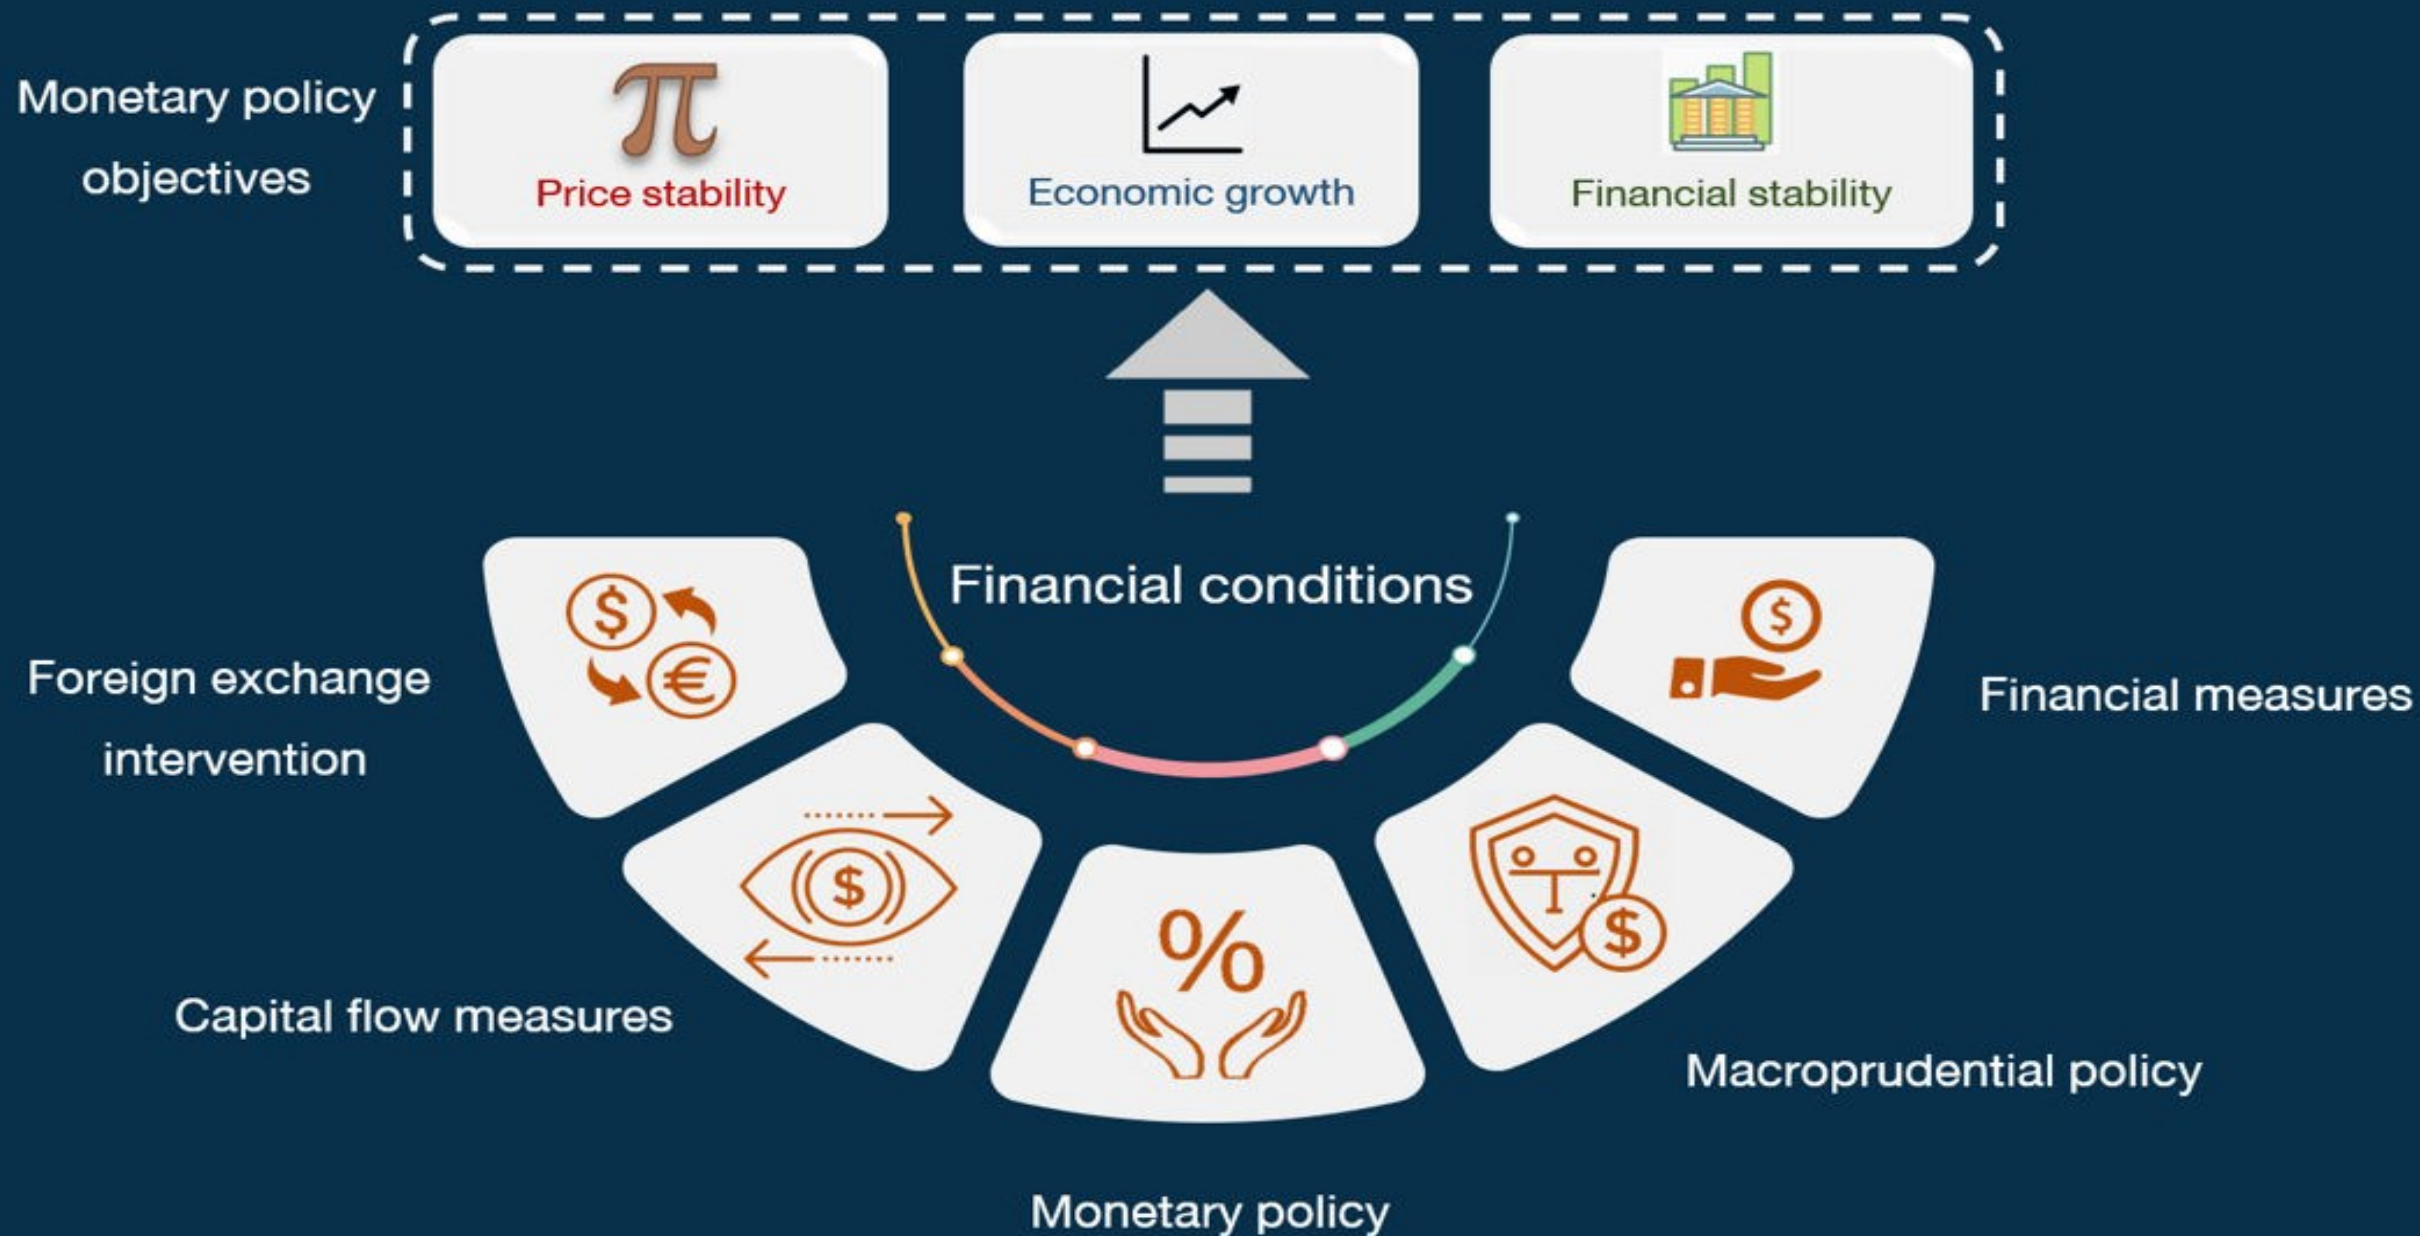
Monetary policy objectives

$\pi$

Price stability

Economic growth

Financial stability

Financial conditions

Foreign exchange intervention

Financial measures

Capital flow measures

%

Macroprudential policy

Monetary policy